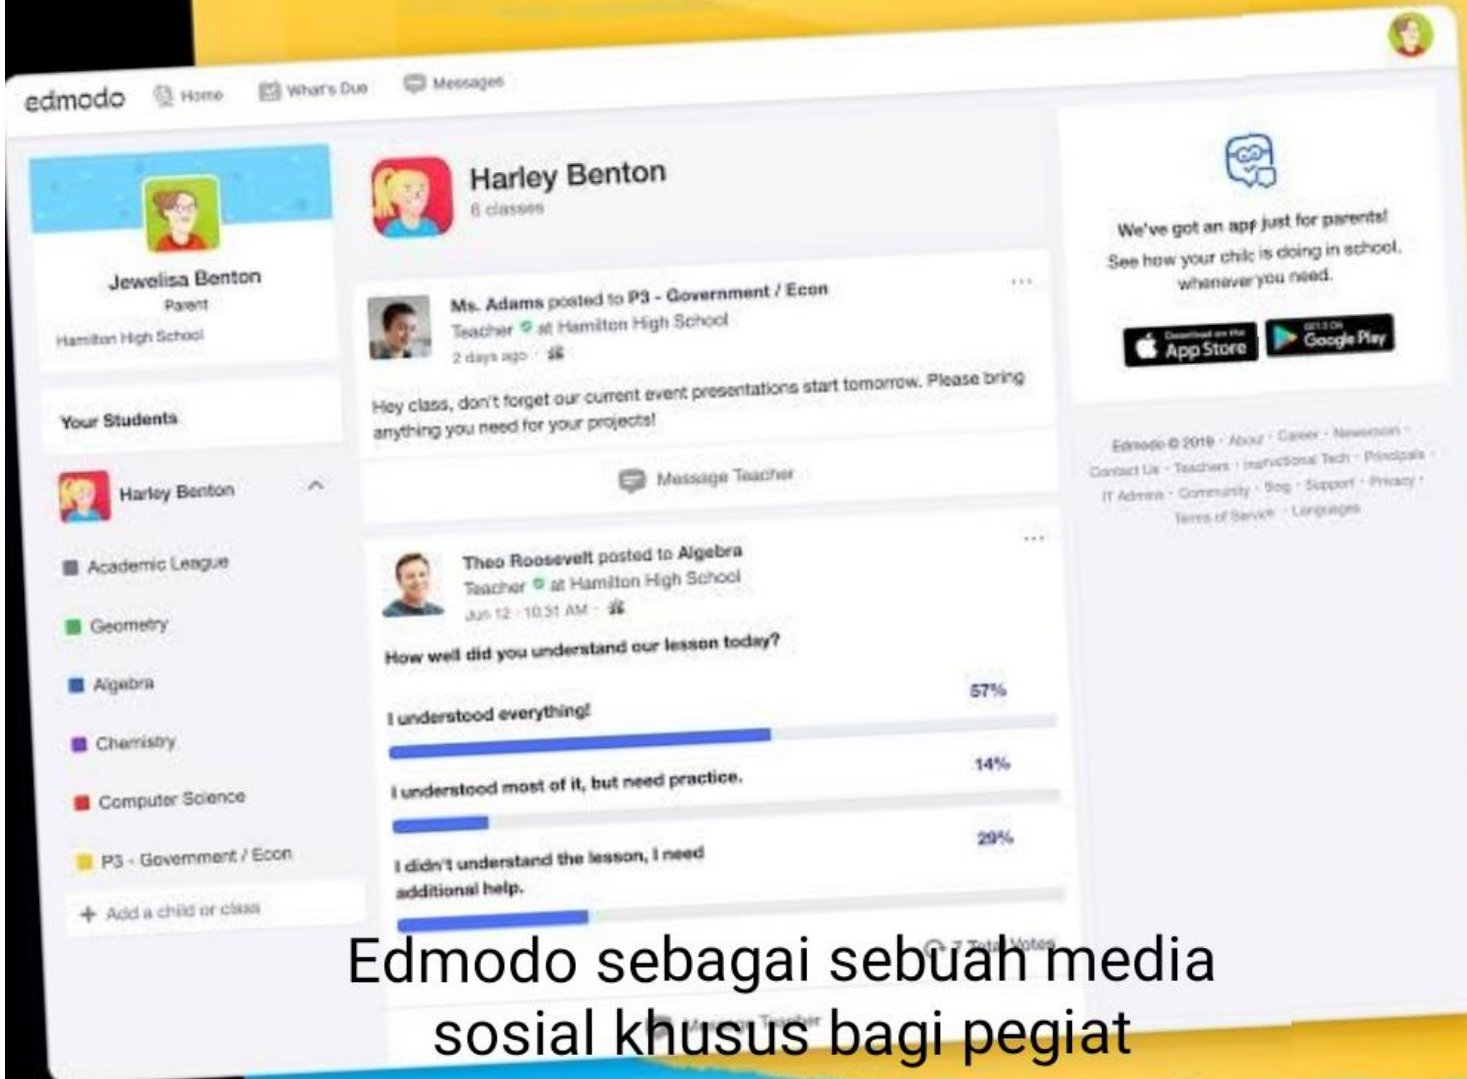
edmodo Home What's Due Messages

Jewelisa Benton
Parent
Hamilton High School

Your Students

Harley Benton

Academic League
Geometry
Algebra
Chemistry
Computer Science
P3 - Government / Econ
+ Add a child or class

Harley Benton
6 classes

Ms. Adams posted to P3 - Government / Econ
Teacher at Hamilton High School
2 days ago

Hey class, don't forget our current event presentations start tomorrow. Please bring anything you need for your projects!

Message Teacher

Theo Roosevelt posted to Algebra
Teacher at Hamilton High School
Jun 12 · 10:31 AM

How well did you understand our lesson today?

I understood everything! 57%

I understood most of it, but need practice. 14%

I didn't understand the lesson, I need additional help. 29%

7 Total Votes

Message Teacher

We've got an app just for parents!
See how your child is doing in school, whenever you need.

Download on the App Store
GET IT ON Google Play

Edmodo © 2019 · About · Career · Newsroom · Contact Us · Teachers · Instructional Tech · Principals · IT Admins · Community · Blog · Support · Privacy · Terms of Service · Languages

Edmodo sebagai sebuah media sosial khusus bagi pegiat